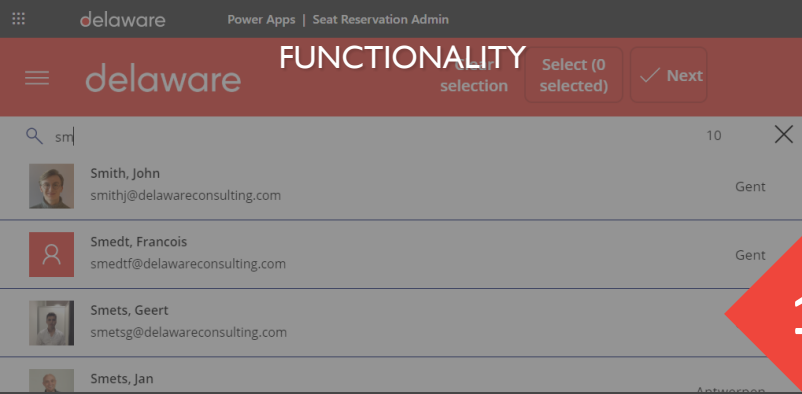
delaware Power Apps | Seat Reservation Admin

FUNCTIONALITY

delaware

Clear selection

Select (0 selected)

Next

sm

10

Smith, John
smithj@delawareconsulting.com
Gent

Smedt, Francois
smedtf@delawareconsulting.com
Gent

Smets, Geert
smetsg@delawareconsulting.com

Smets, Jan
Antwerpen

1